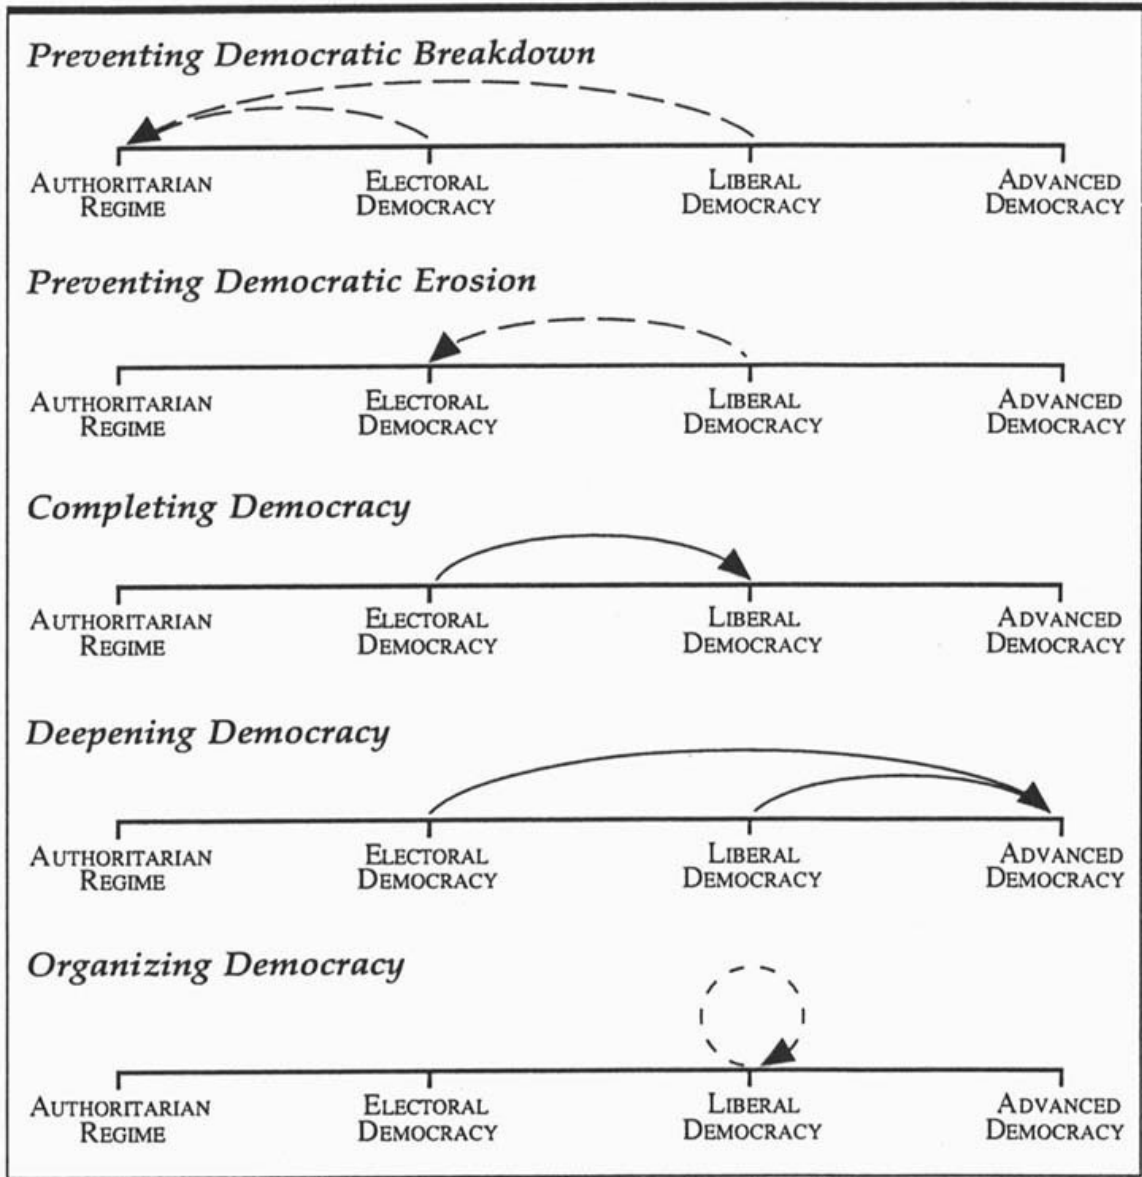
Preventing Democratic Breakdown

AUTHORITARIAN REGIME | ELECTORAL DEMOCRACY | LIBERAL DEMOCRACY | ADVANCED DEMOCRACY

Preventing Democratic Erosion

AUTHORITARIAN REGIME | ELECTORAL DEMOCRACY | LIBERAL DEMOCRACY | ADVANCED DEMOCRACY

Completing Democracy

AUTHORITARIAN REGIME | ELECTORAL DEMOCRACY | LIBERAL DEMOCRACY | ADVANCED DEMOCRACY

Deepening Democracy

AUTHORITARIAN REGIME | ELECTORAL DEMOCRACY | LIBERAL DEMOCRACY | ADVANCED DEMOCRACY

Organizing Democracy

AUTHORITARIAN REGIME | ELECTORAL DEMOCRACY | LIBERAL DEMOCRACY | ADVANCED DEMOCRACY